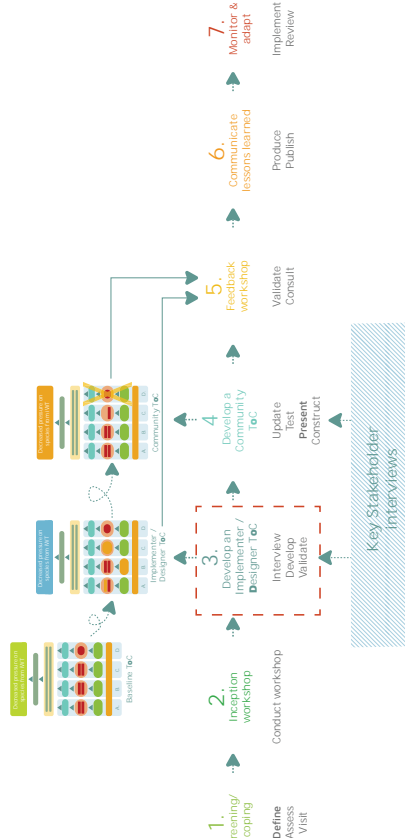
1.
Screening/
scoping

Define
Assess
Visit

2.
Inception
workshop

Conduct workshop

Baseline ToC

3.
Develop an
Implementer /
Designer ToC

Interview
Develop
Validate

Implementer /
Designer ToC

4
Develop a
Community
ToC

Update
Test
Present
Construct

Community ToC

5.
Feedback
workshop

Validate
Consult

6.
Communicate
lessons learned

Produce
Publish

7.
Monitor &
adapt

Implement
Review

Key Stakeholder
Interviews